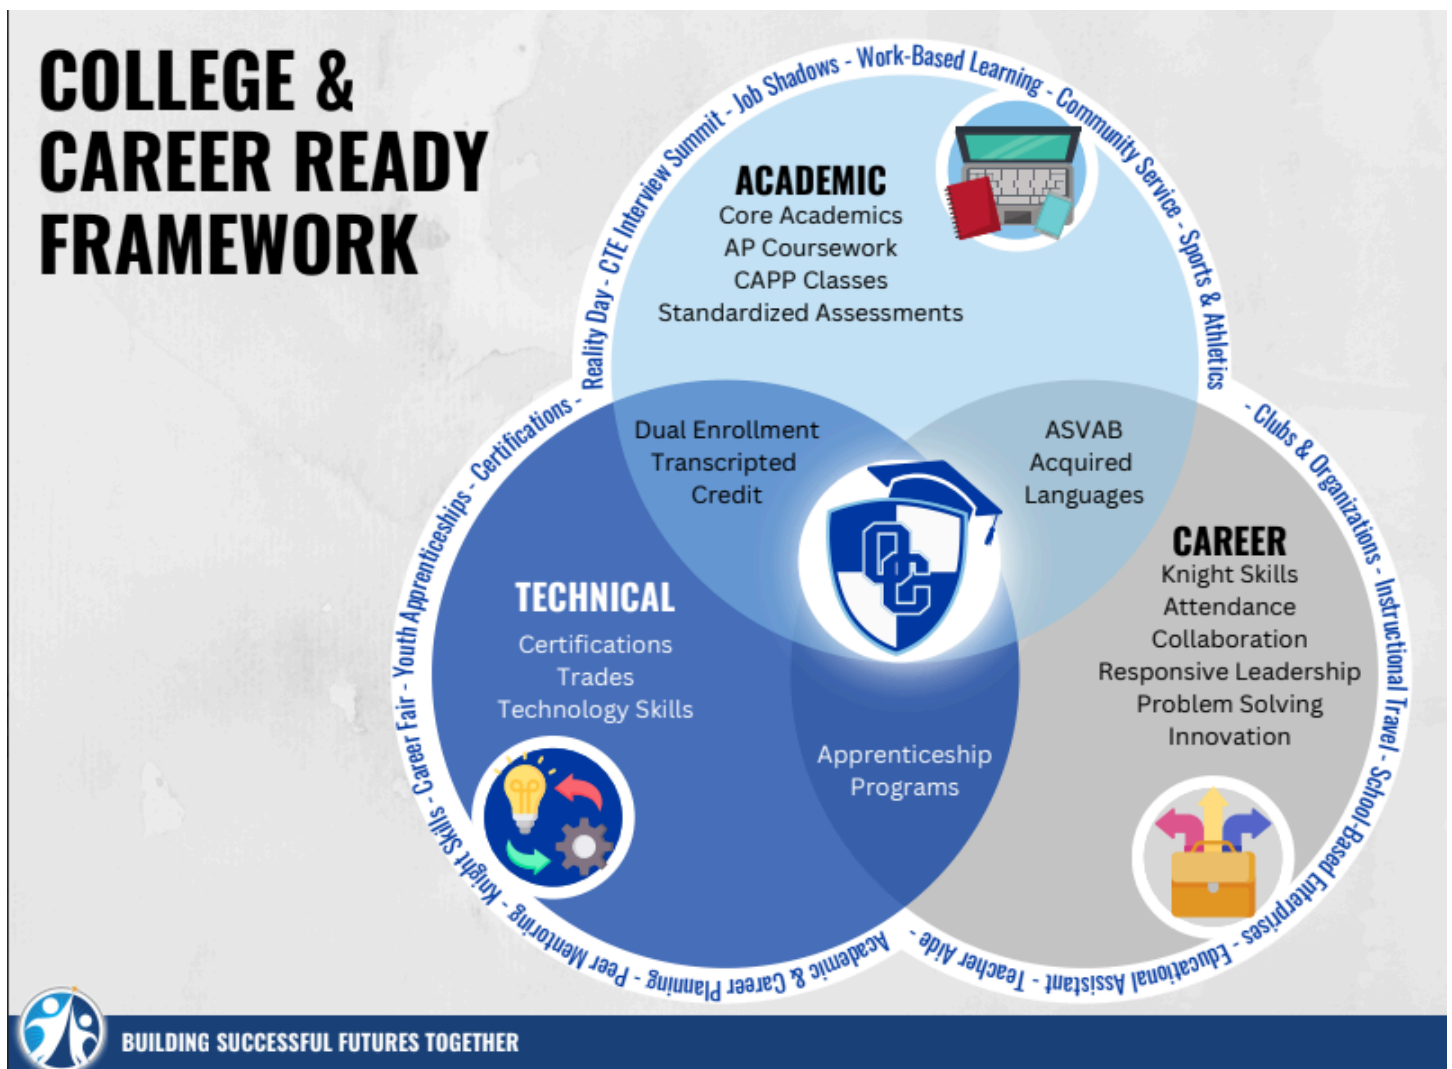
COLLEGE & CAREER READY FRAMEWORK

Job Shadows - Work-Based Learning - Community Service - Sports & Athletics - Clubs & Organizations - Instructional Travel - School-Based Enterprises - Educational Assistant - Teacher Aide - Academic & Career Planning - Peer Mentoring - Knight Skills - Career Fair - Youth Apprenticeships - Certifications - Reality Day - CTE Interview Summit -

ACADEMIC
Core Academics
AP Coursework
CAPP Classes
Standardized Assessments

Dual Enrollment
Transcripted
Credit

ASVAB
Acquired
Languages

CAREER
Knight Skills
Attendance
Collaboration
Responsive Leadership
Problem Solving
Innovation

TECHNICAL
Certifications
Trades
Technology Skills

Apprenticeship
Programs

OC

BUILDING SUCCESSFUL FUTURES TOGETHER